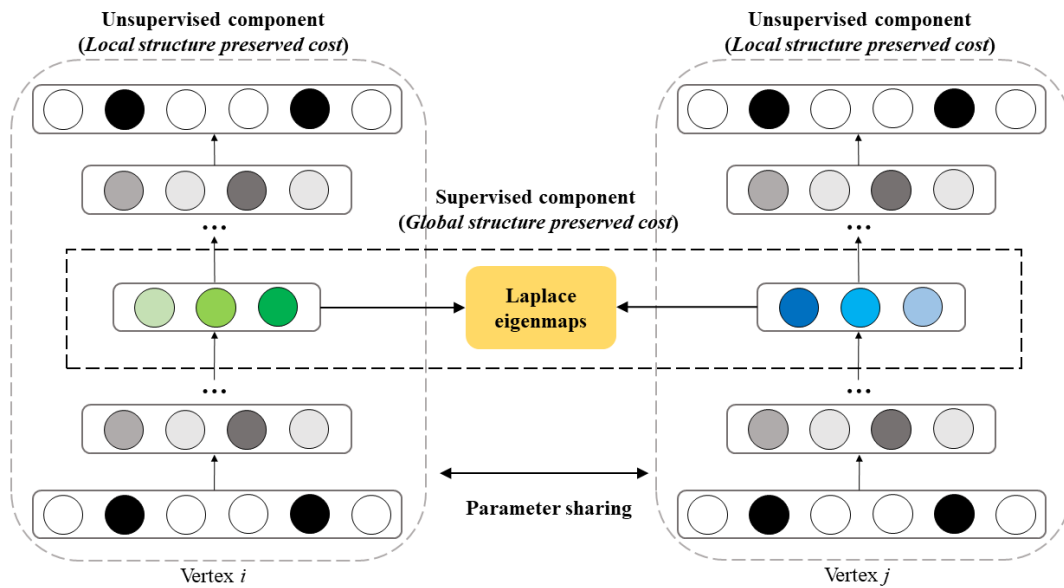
Unsupervised component
(*Local structure preserved cost*)

Unsupervised component
(*Local structure preserved cost*)

Supervised component
(*Global structure preserved cost*)

Laplace eigenmaps

Parameter sharing

Vertex $i$

Vertex $j$